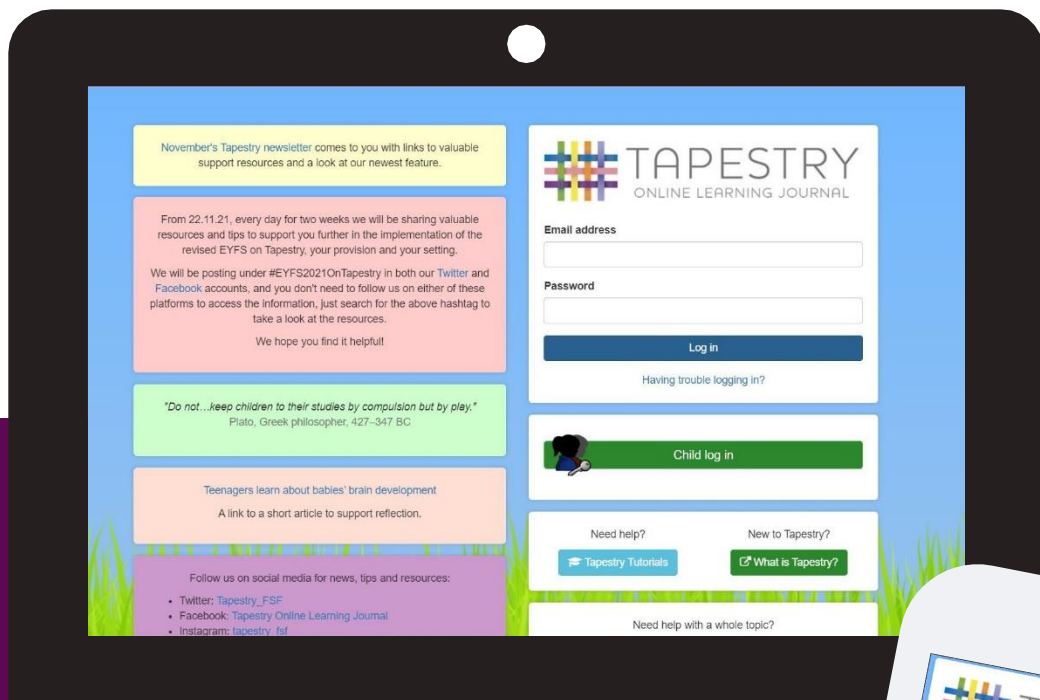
November's Tapestry newsletter comes to you with links to valuable support resources and a look at our newest feature.

From 22.11.21, every day for two weeks we will be sharing valuable resources and tips to support you further in the implementation of the revised EYFS on Tapestry, your provision and your setting.

We will be posting under #EYFS2021OnTapestry in both our Twitter and Facebook accounts, and you don't need to follow us on either of these platforms to access the information, just search for the above hashtag to take a look at the resources.

We hope you find it helpful!

"Do not…keep children to their studies by compulsion but by play."
Plato, Greek philosopher, 427–347 BC

Teenagers learn about babies' brain development

A link to a short article to support reflection.

Follow us on social media for news, tips and resources:

- Twitter: Tapestry_FSF
- Facebook: Tapestry Online Learning Journal
- Instagram: tapestry_fsf

TAPESTRY
ONLINE LEARNING JOURNAL

Email address

Password

Log in

Having trouble logging in?

Child log in

Need help?
Tapestry Tutorials

New to Tapestry?
What is Tapestry?

Need help with a whole topic?